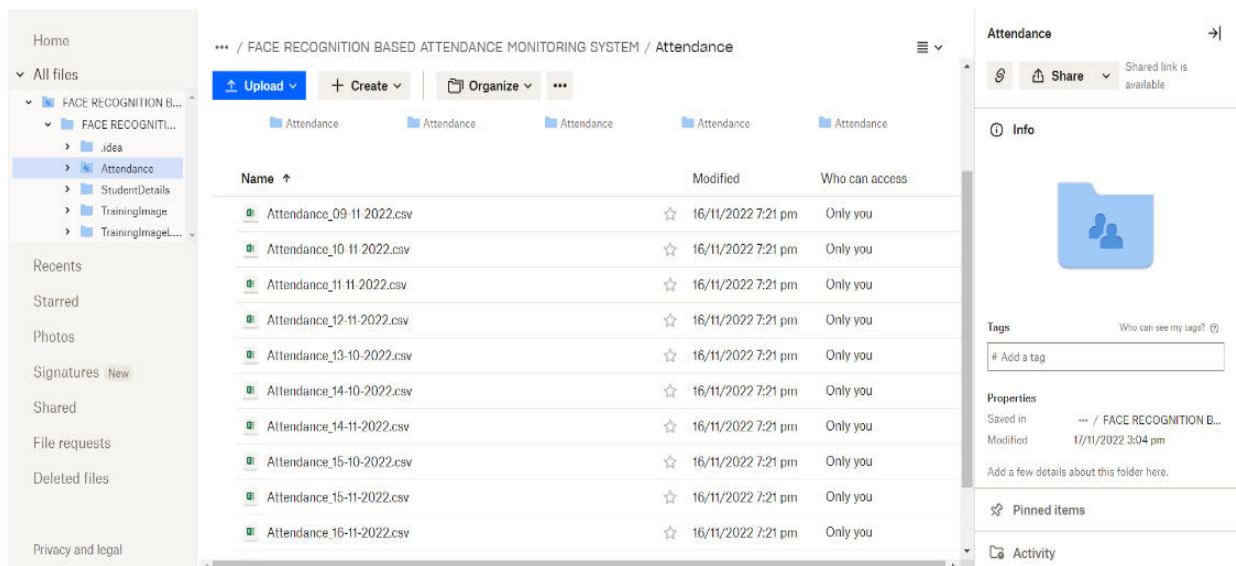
Home
All files
FACE RECOGNITION B...
FACE RECOGNITI...
.idea
Attendance
StudentDetails
TrainingImage
TrainingImageL...
Recents
Starred
Photos
Signatures New
Shared
File requests
Deleted files
Privacy and legal

··· / FACE RECOGNITION BASED ATTENDANCE MONITORING SYSTEM / Attendance

Upload
+ Create
Organize
···

Attendance Attendance Attendance Attendance Attendance

| Name ↑ | Modified | Who can access |
|---|---|---|
| Attendance_09-11-2022.csv | 16/11/2022 7:21 pm | Only you |
| Attendance_10-11-2022.csv | 16/11/2022 7:21 pm | Only you |
| Attendance_11-11-2022.csv | 16/11/2022 7:21 pm | Only you |
| Attendance_12-11-2022.csv | 16/11/2022 7:21 pm | Only you |
| Attendance_13-10-2022.csv | 16/11/2022 7:21 pm | Only you |
| Attendance_14-10-2022.csv | 16/11/2022 7:21 pm | Only you |
| Attendance_14-11-2022.csv | 16/11/2022 7:21 pm | Only you |
| Attendance_15-10-2022.csv | 16/11/2022 7:21 pm | Only you |
| Attendance_15-11-2022.csv | 16/11/2022 7:21 pm | Only you |
| Attendance_16-11-2022.csv | 16/11/2022 7:21 pm | Only you |

Attendance
Share
Shared link is available
Info
Tags
Who can see my tags?
# Add a tag
Properties
Saved in ··· / FACE RECOGNITION B...
Modified 17/11/2022 3:04 pm
Add a few details about this folder here.
Pinned items
Activity